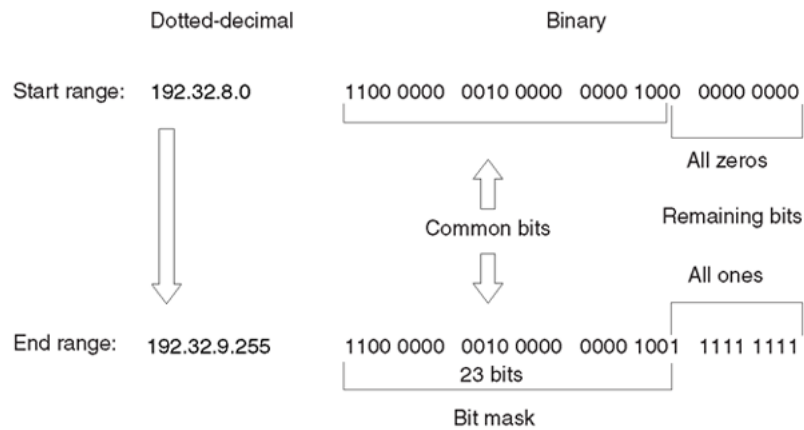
Dotted-decimal

Binary

Start range: 192.32.8.0

1100 0000 0010 0000 0000 1000 0000 0000

All zeros

Common bits

Remaining bits

All ones

End range: 192.32.9.255

1100 0000 0010 0000 0000 1001 1111 1111

23 bits

Bit mask